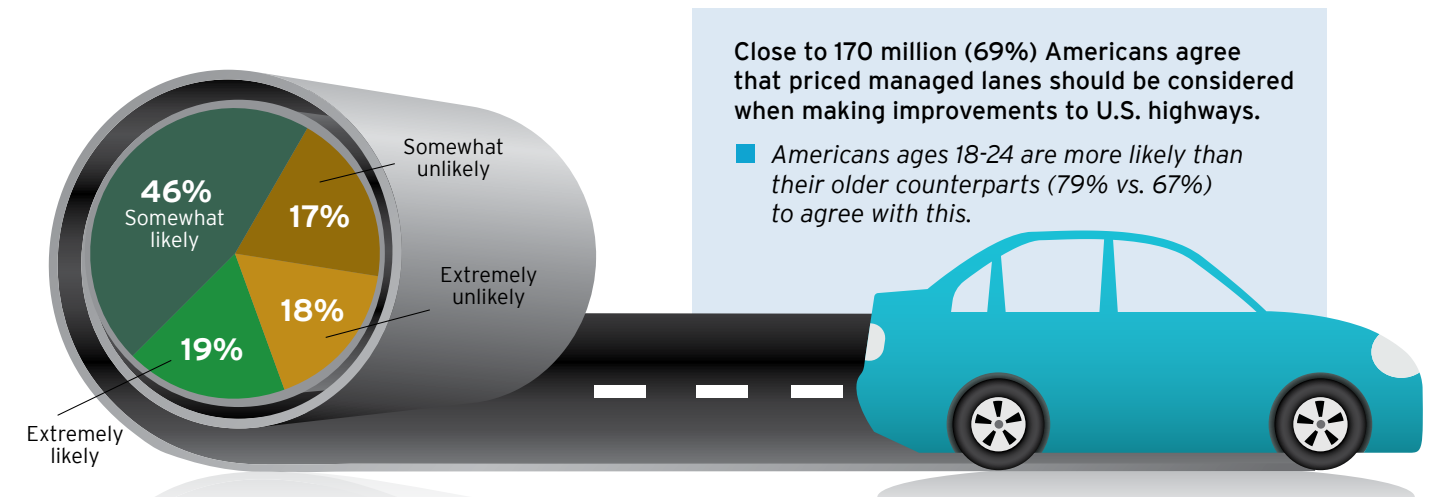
46%
Somewhat likely

17%

Somewhat unlikely

18%

Extremely unlikely

19%

Extremely likely

Close to 170 million (69%) Americans agree that priced managed lanes should be considered when making improvements to U.S. highways.

Americans ages 18-24 are more likely than their older counterparts (79% vs. 67%) to agree with this.